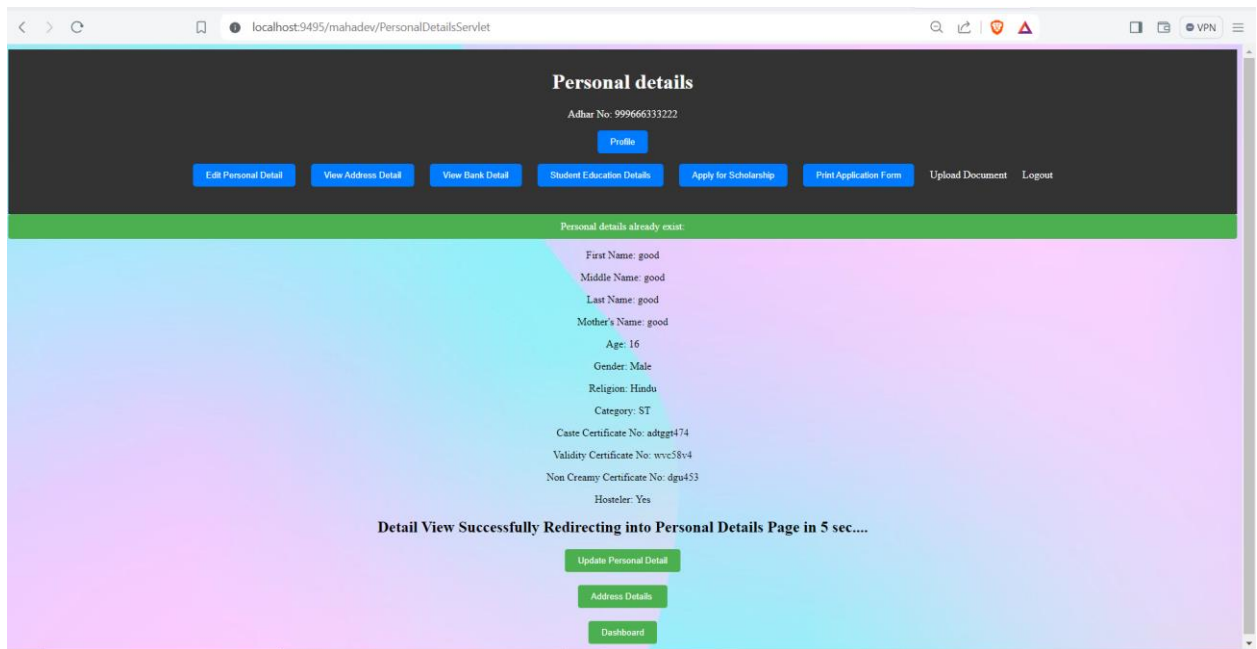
localhost:9495/mahadev/PersonalDetailsServlet

VPN

Personal details

Adhar No: 999666333222

Profile

Edit Personal Detail View Address Detail View Bank Detail Student Education Details Apply for Scholarship Print Application Form Upload Document Logout

Personal details already exist:

First Name: good

Middle Name: good

Last Name: good

Mother's Name: good

Age: 16

Gender: Male

Religion: Hindu

Category: ST

Caste Certificate No: adtggt474

Validity Certificate No: wvc58v4

Non Creamy Certificate No: dgu453

Hosteler: Yes

Detail View Successfully Redirecting into Personal Details Page in 5 sec....

Update Personal Detail

Address Details

Dashboard